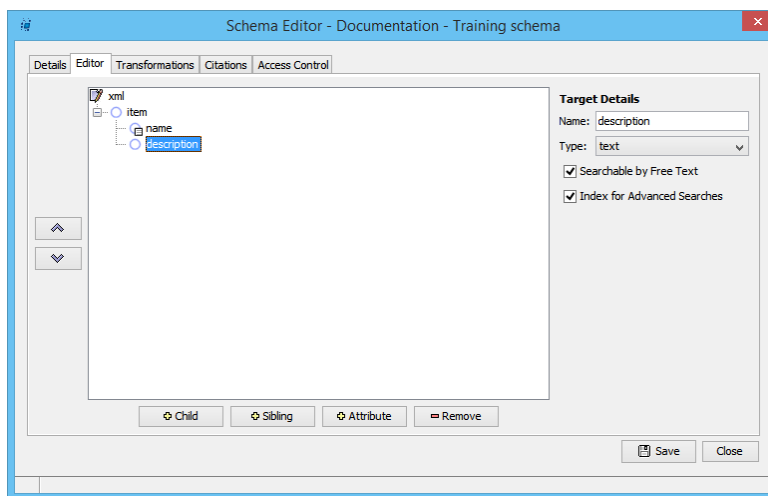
Schema Editor - Documentation - Training schema

Details | Editor | Transformations | Citations | Access Control

xml
item
name
description

Target Details
Name: description
Type: text
Searchable by Free Text
Index for Advanced Searches

Child | Sibling | Attribute | Remove

Save | Close